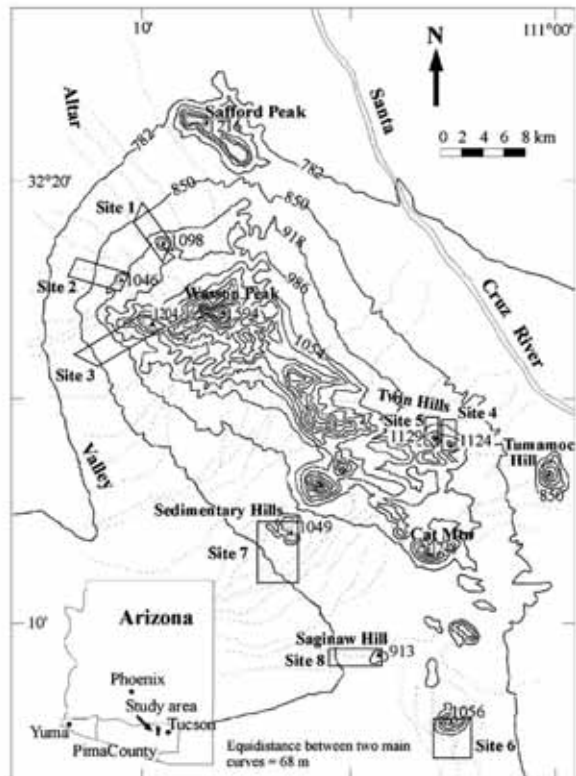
10'
111°00'
N
0 2 4 6 8 km
Safford Peak
Altar
Santa
32°20'
782
782
850
850
Site 1
1098
918
Site 2
1046
986
Wasson Peak
1204
1394
Site 3
1054
Cruz
River
Valley
Twin Hills
Site 5
Site 4
1129
1124
Tumamoc Hill
856
Sedimentary Hills
1049
Site 7
Cat Mtn
10'
Arizona
Saginaw Hill
Site 8
913
Phoenix
Study area
Tucson
Yuma
PimaCounty
1056
Site 6
Equidistance between two main curves = 68 m